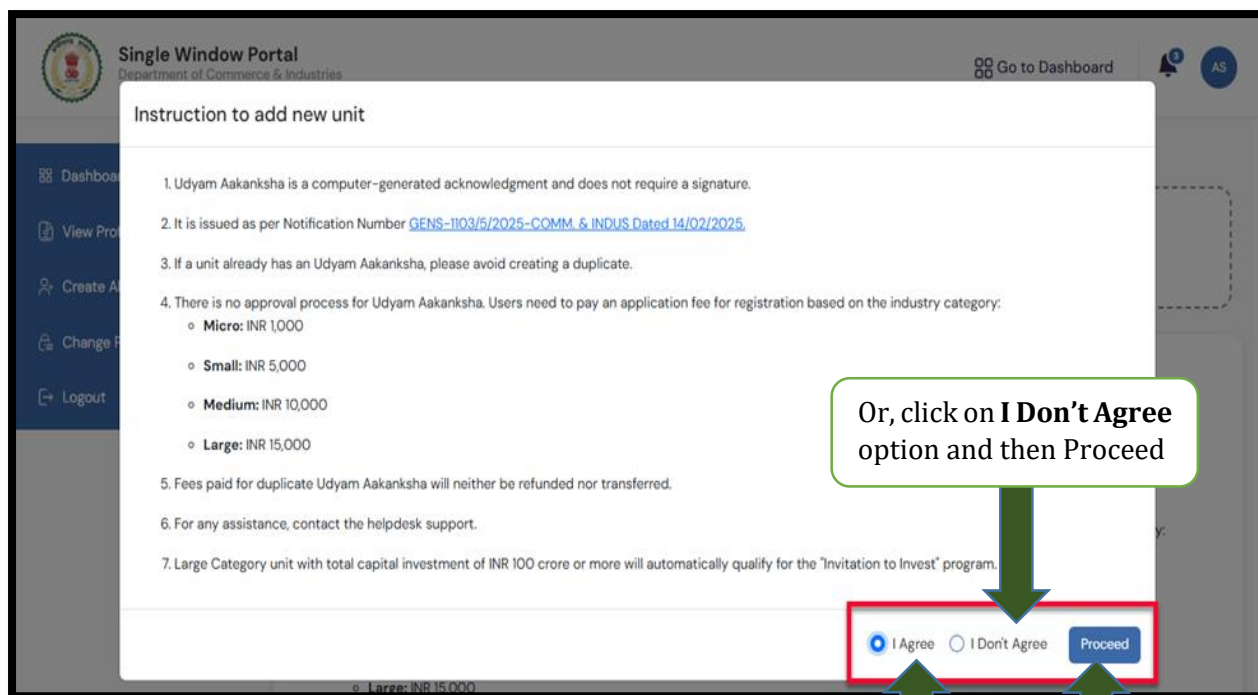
Single Window Portal
Department of Commerce & Industries

Go to Dashboard

AS

Dashboard
View Pro
Create A
Change P
Logout

Instruction to add new unit

1. Udyam Aakanksha is a computer-generated acknowledgment and does not require a signature.

2. It is issued as per Notification Number GENS-1103/5/2025-COMM. & INDUS Dated 14/02/2025.

3. If a unit already has an Udyam Aakanksha, please avoid creating a duplicate.

4. There is no approval process for Udyam Aakanksha. Users need to pay an application fee for registration based on the industry category:

- **Micro:** INR 1,000
- **Small:** INR 5,000
- **Medium:** INR 10,000
- **Large:** INR 15,000

5. Fees paid for duplicate Udyam Aakanksha will neither be refunded nor transferred.

6. For any assistance, contact the helpdesk support.

7. Large Category unit with total capital investment of INR 100 crore or more will automatically qualify for the "Invitation to Invest" program.

Or, click on **I Don't Agree** option and then Proceed

I Agree  I Don't Agree  Proceed

y:

Large: INR 15,000